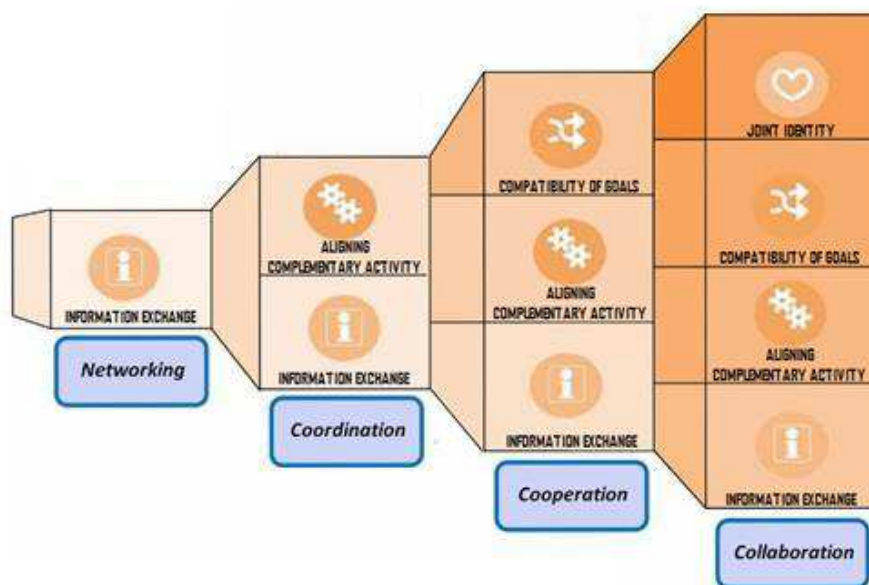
INFORMATION EXCHANGE

Networking

ALIGNING COMPLEMENTARY ACTIVITY

INFORMATION EXCHANGE

Coordination

COMPATIBILITY OF GOALS

ALIGNING COMPLEMENTARY ACTIVITY

INFORMATION EXCHANGE

Cooperation

JOINT IDENTITY

COMPATIBILITY OF GOALS

ALIGNING COMPLEMENTARY ACTIVITY

INFORMATION EXCHANGE

Collaboration